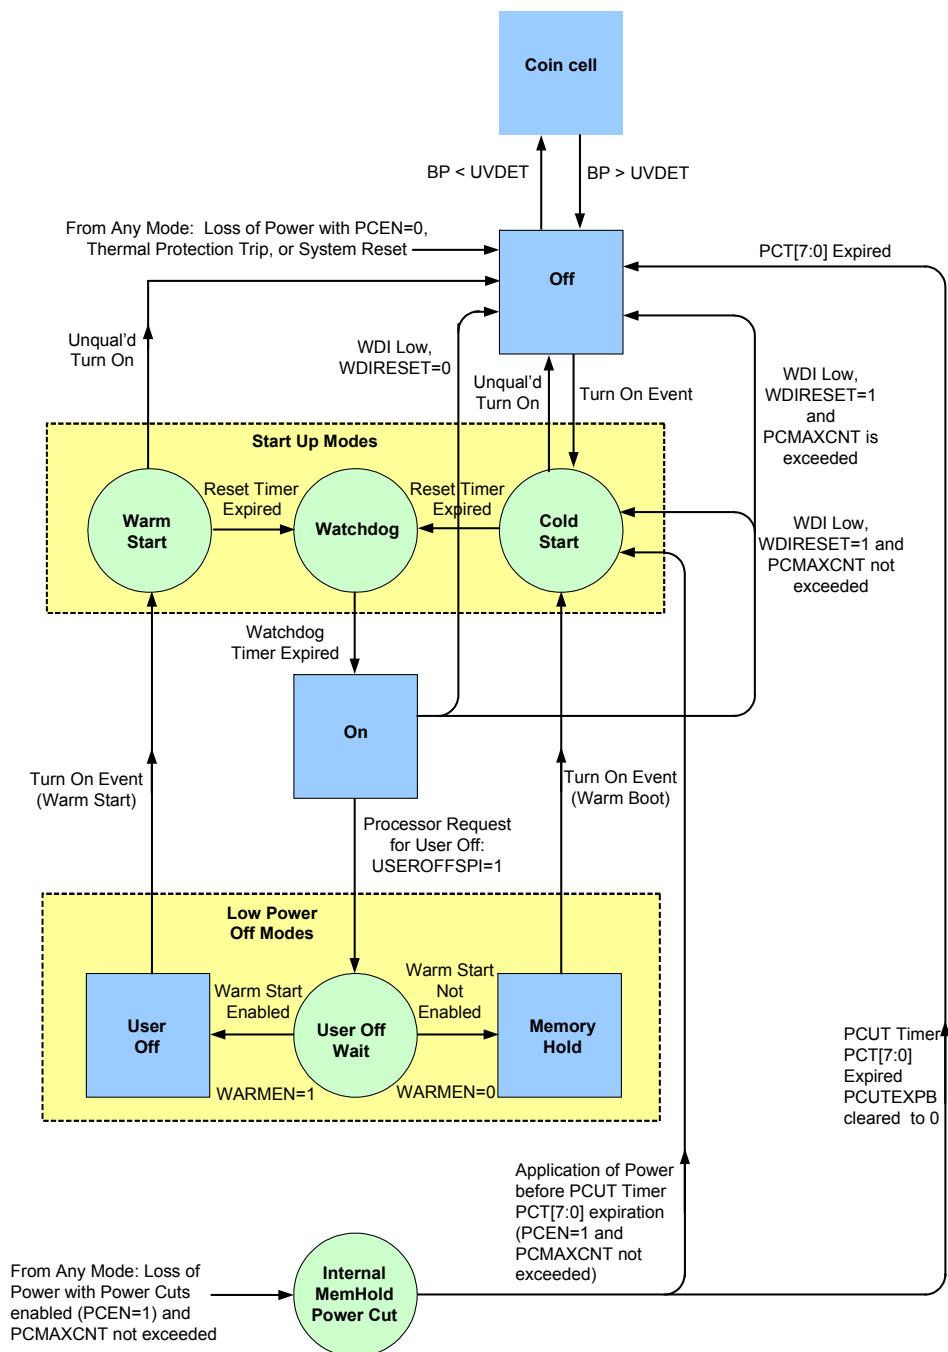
Coin cell

BP < UVDET

BP > UVDET

From Any Mode: Loss of Power with PCEN=0, Thermal Protection Trip, or System Reset

Off

PCT[7:0] Expired

Unqual'd Turn On

WDI Low, WDIRESET=0

Unqual'd Turn On

Turn On Event

WDI Low, WDIRESET=1 and PCMAXCNT is exceeded

Start Up Modes

Warm Start

Reset Timer Expired

Watchdog

Reset Timer Expired

Cold Start

WDI Low, WDIRESET=1 and PCMAXCNT not exceeded

Watchdog Timer Expired

On

Turn On Event (Warm Start)

Turn On Event (Warm Boot)

Processor Request for User Off: USEROFFSPI=1

Low Power Off Modes

Warm Start Enabled

Warm Start Not Enabled

User Off

User Off Wait

Memory Hold

WARMEN=1

WARMEN=0

PCUT Timer PCT[7:0] Expired PCUTEXPB cleared to 0

Application of Power before PCUT Timer PCT[7:0] expiration (PCEN=1 and PCMAXCNT not exceeded)

From Any Mode: Loss of Power with Power Cuts enabled (PCEN=1) and PCMAXCNT not exceeded

Internal MemHold Power Cut